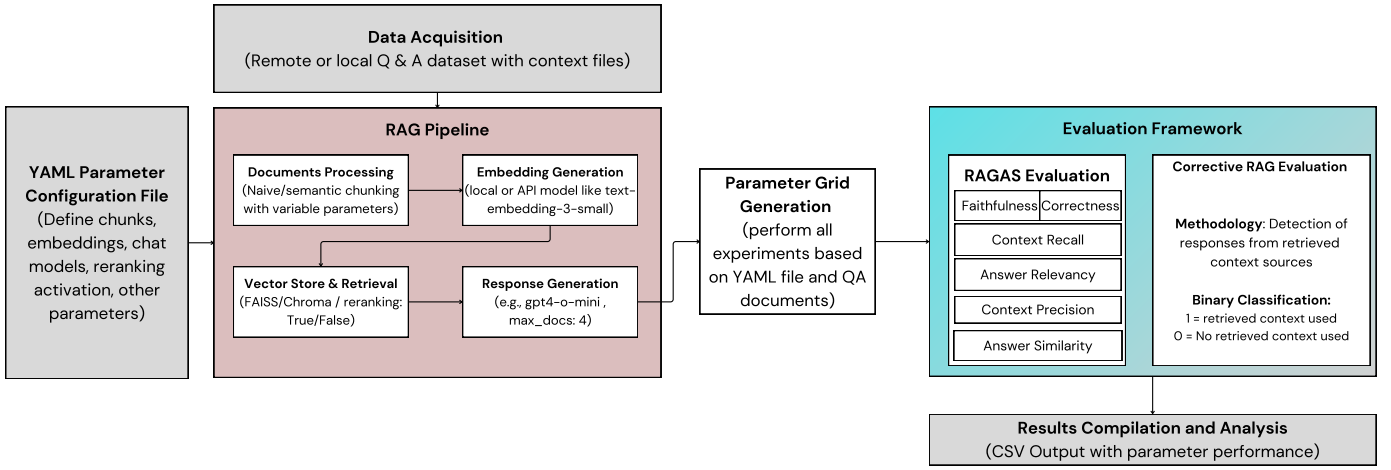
Data Acquisition
(Remote or local Q & A dataset with context files)

YAML Parameter Configuration File
(Define chunks, embeddings, chat models, reranking activation, other parameters)

RAG Pipeline

Documents Processing
(Naive/semantic chunking with variable parameters)

Embedding Generation
(local or API model like text-embedding-3-small)

Vector Store & Retrieval
(FAISS/Chroma / reranking: True/False)

Response Generation
(e.g., gpt4-o-mini , max_docs: 4)

Parameter Grid Generation
(perform all experiments based on YAML file and QA documents)

Evaluation Framework

RAGAS Evaluation

Faithfulness
Correctness
Context Recall
Answer Relevancy
Context Precision
Answer Similarity

Corrective RAG Evaluation

Methodology: Detection of responses from retrieved context sources

Binary Classification:
1 = retrieved context used
0 = No retrieved context used

Results Compilation and Analysis
(CSV Output with parameter performance)